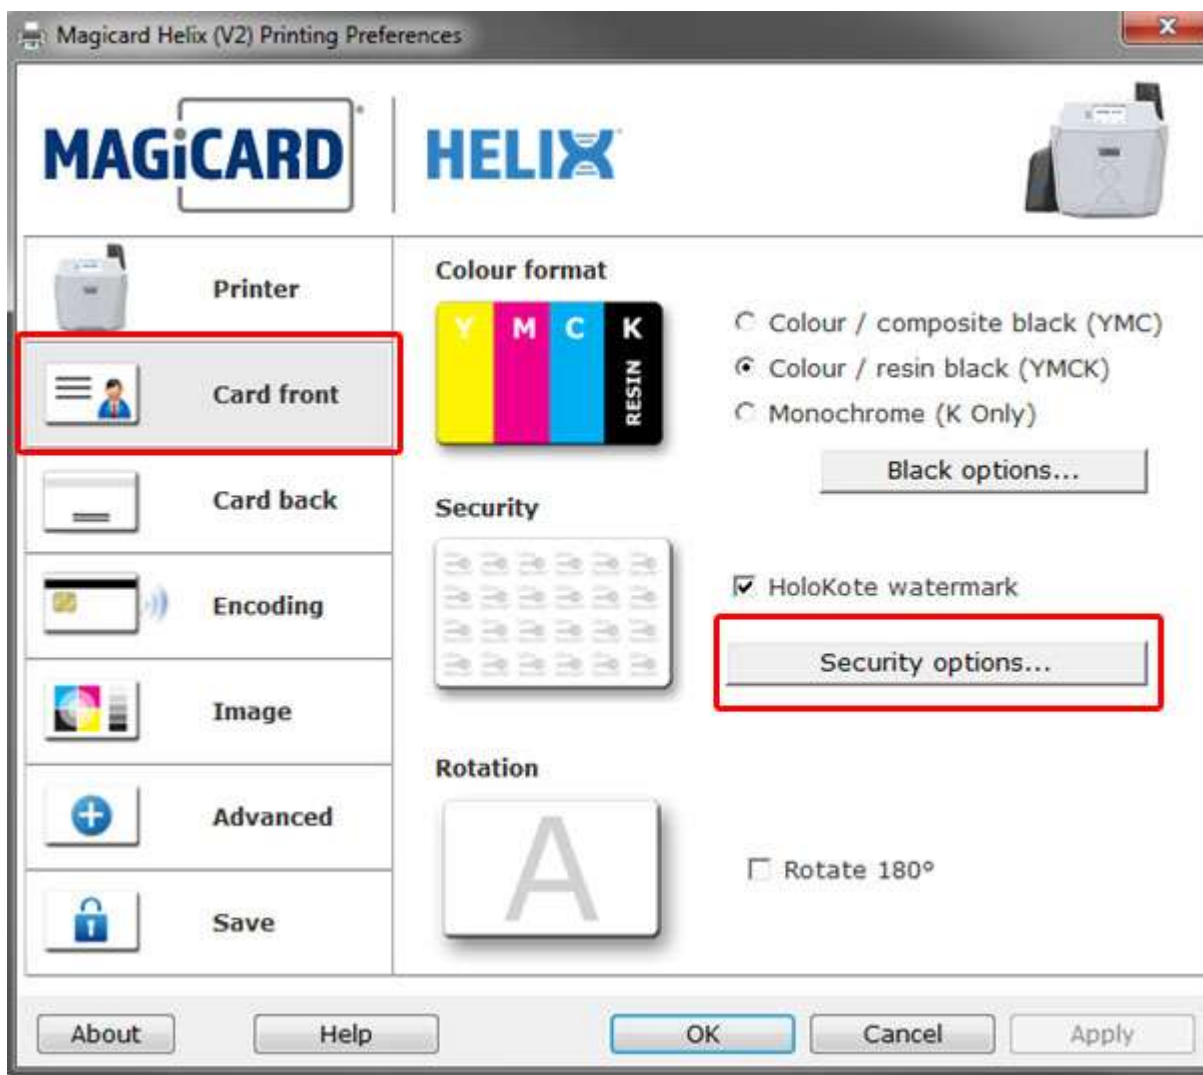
Magicard Helix (V2) Printing Preferences

MAGiCARD

HELIX

Printer

Card front

Card back

Encoding

Image

Advanced

Save

Colour format

Y M C K RESIN

Colour / composite black (YMC)

Colour / resin black (YMCK)

Monochrome (K Only)

Black options...

Security

HoloKote watermark

Security options...

Rotation

A

Rotate 180°

About

Help

OK

Cancel

Apply